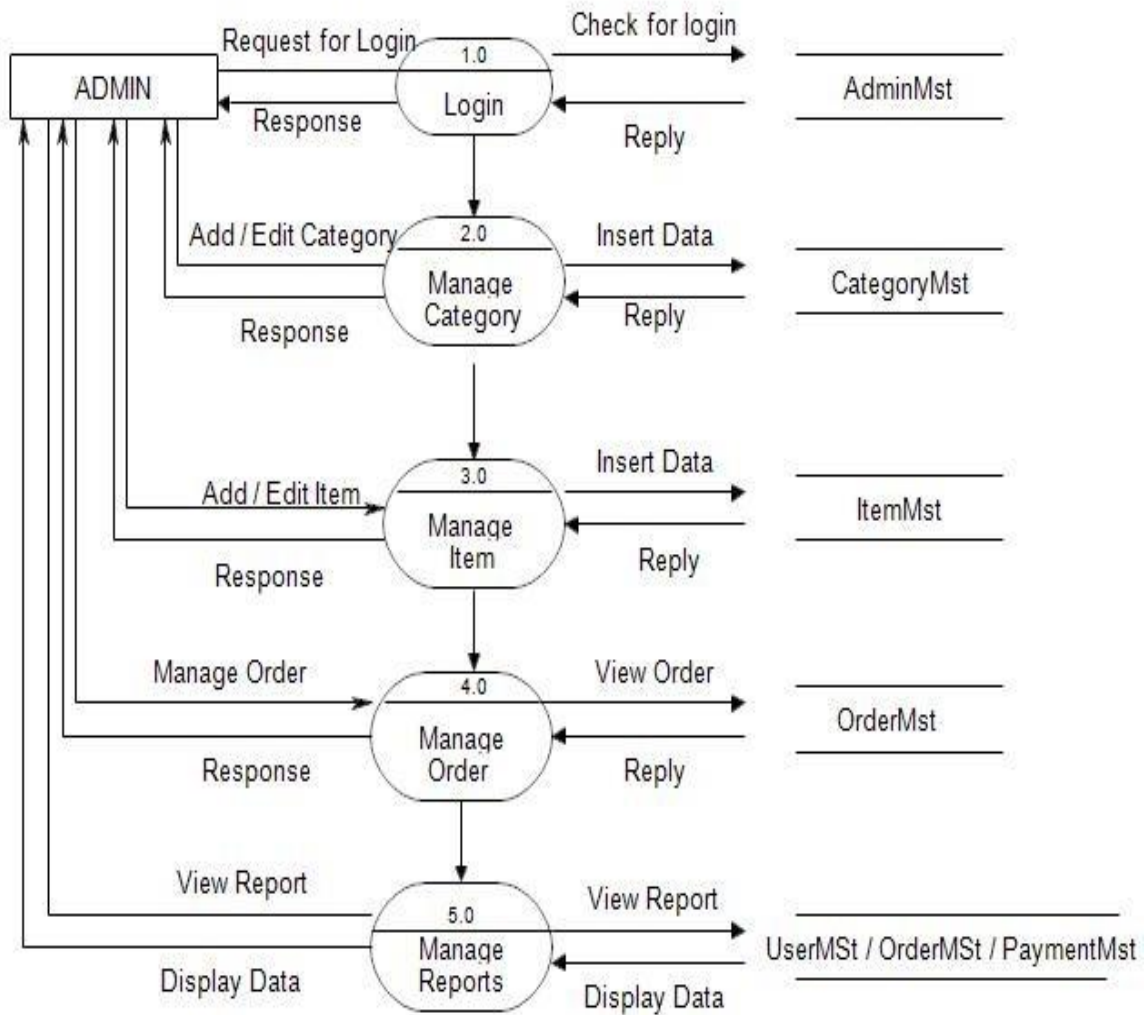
ADMIN

Request for Login

1.0

Login

Response

Check for login

Reply

AdminMst

Add / Edit Category

2.0

Manage Category

Response

Insert Data

Reply

CategoryMst

Add / Edit Item

3.0

Manage Item

Response

Insert Data

Reply

ItemMst

Manage Order

4.0

Manage Order

Response

View Order

Reply

OrderMst

View Report

5.0

Manage Reports

Display Data

View Report

Display Data

UserMSt / OrderMSt / PaymentMst